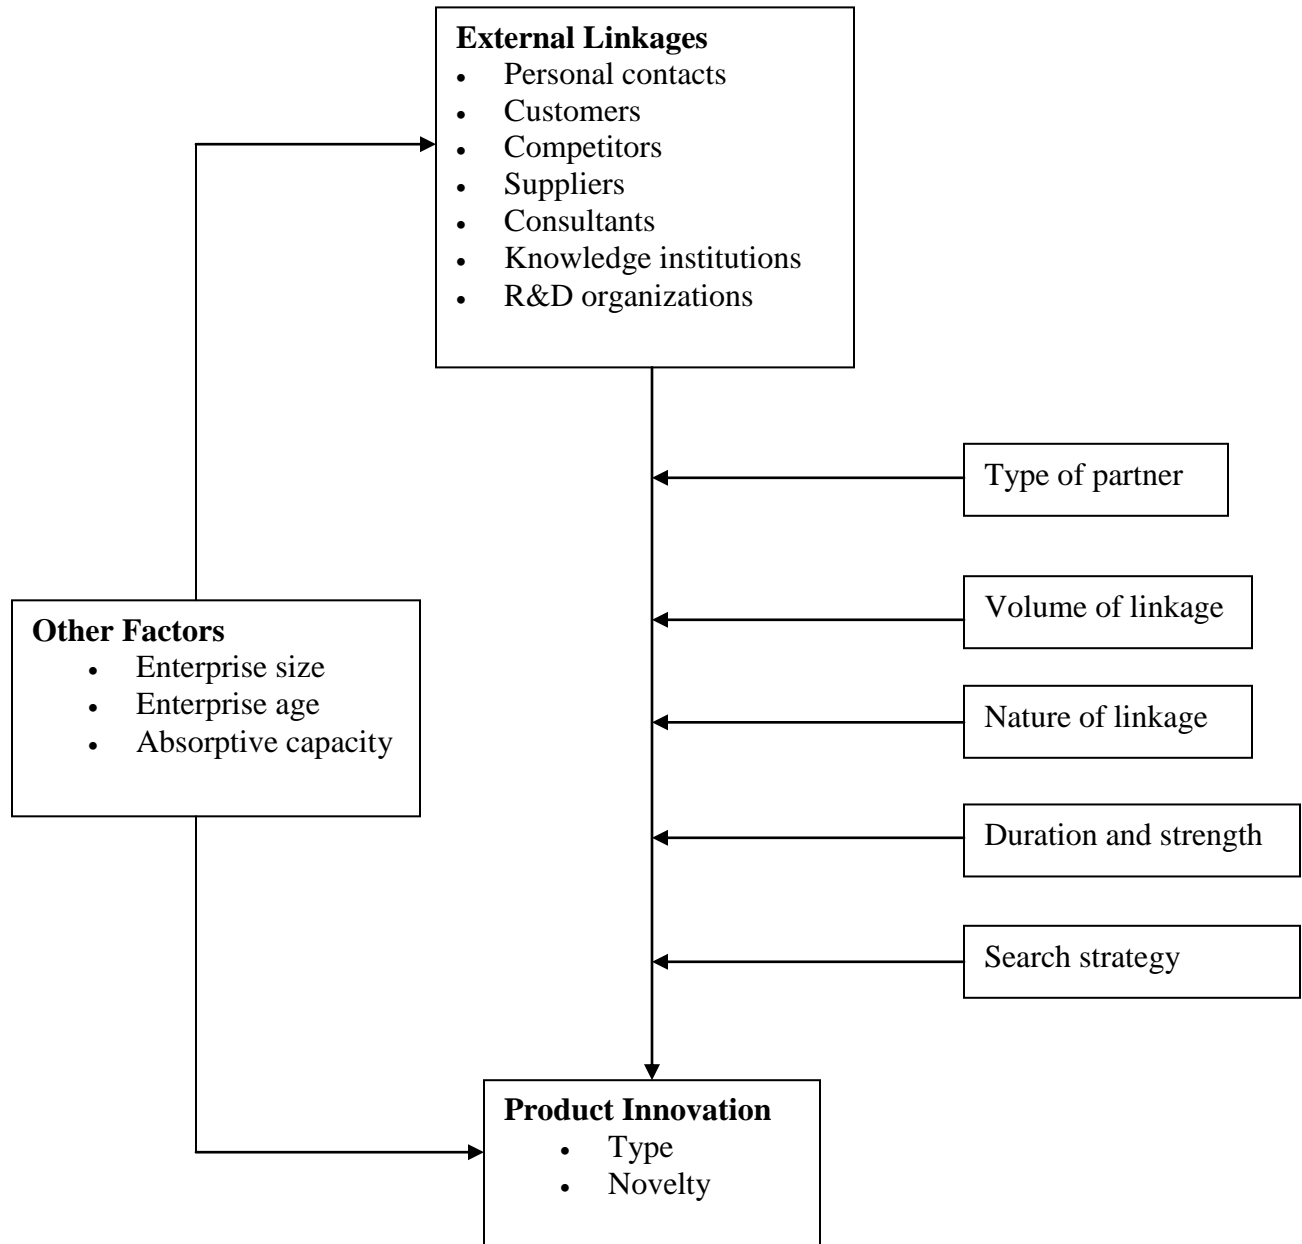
**External Linkages**
- Personal contacts
- Customers
- Competitors
- Suppliers
- Consultants
- Knowledge institutions
- R&D organizations

Type of partner

Volume of linkage

Nature of linkage

Duration and strength

Search strategy

**Other Factors**
- Enterprise size
- Enterprise age
- Absorptive capacity

**Product Innovation**
- Type
- Novelty